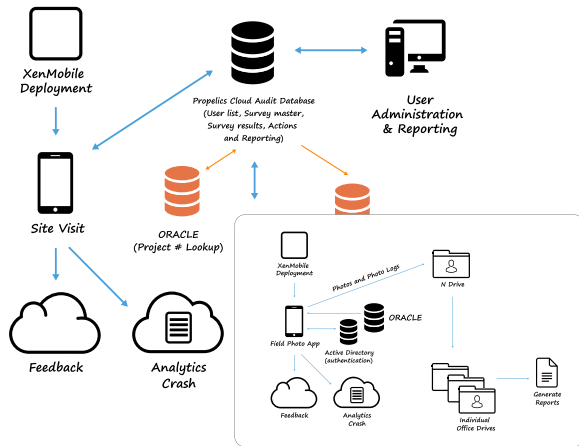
XenMobile Deployment

Propelics Cloud Audit Database (User list, Survey master, Survey results, Actions and Reporting)

User Administration & Reporting

Site Visit

ORACLE (Project # Lookup)

Feedback

Analytics Crash

XenMobile Deployment

Photos and Photo Logs

N Drive

ORACLE

Field Photo App

Active Directory (authentication)

Feedback

Analytics Crash

Individual Office Drives

Generate Reports